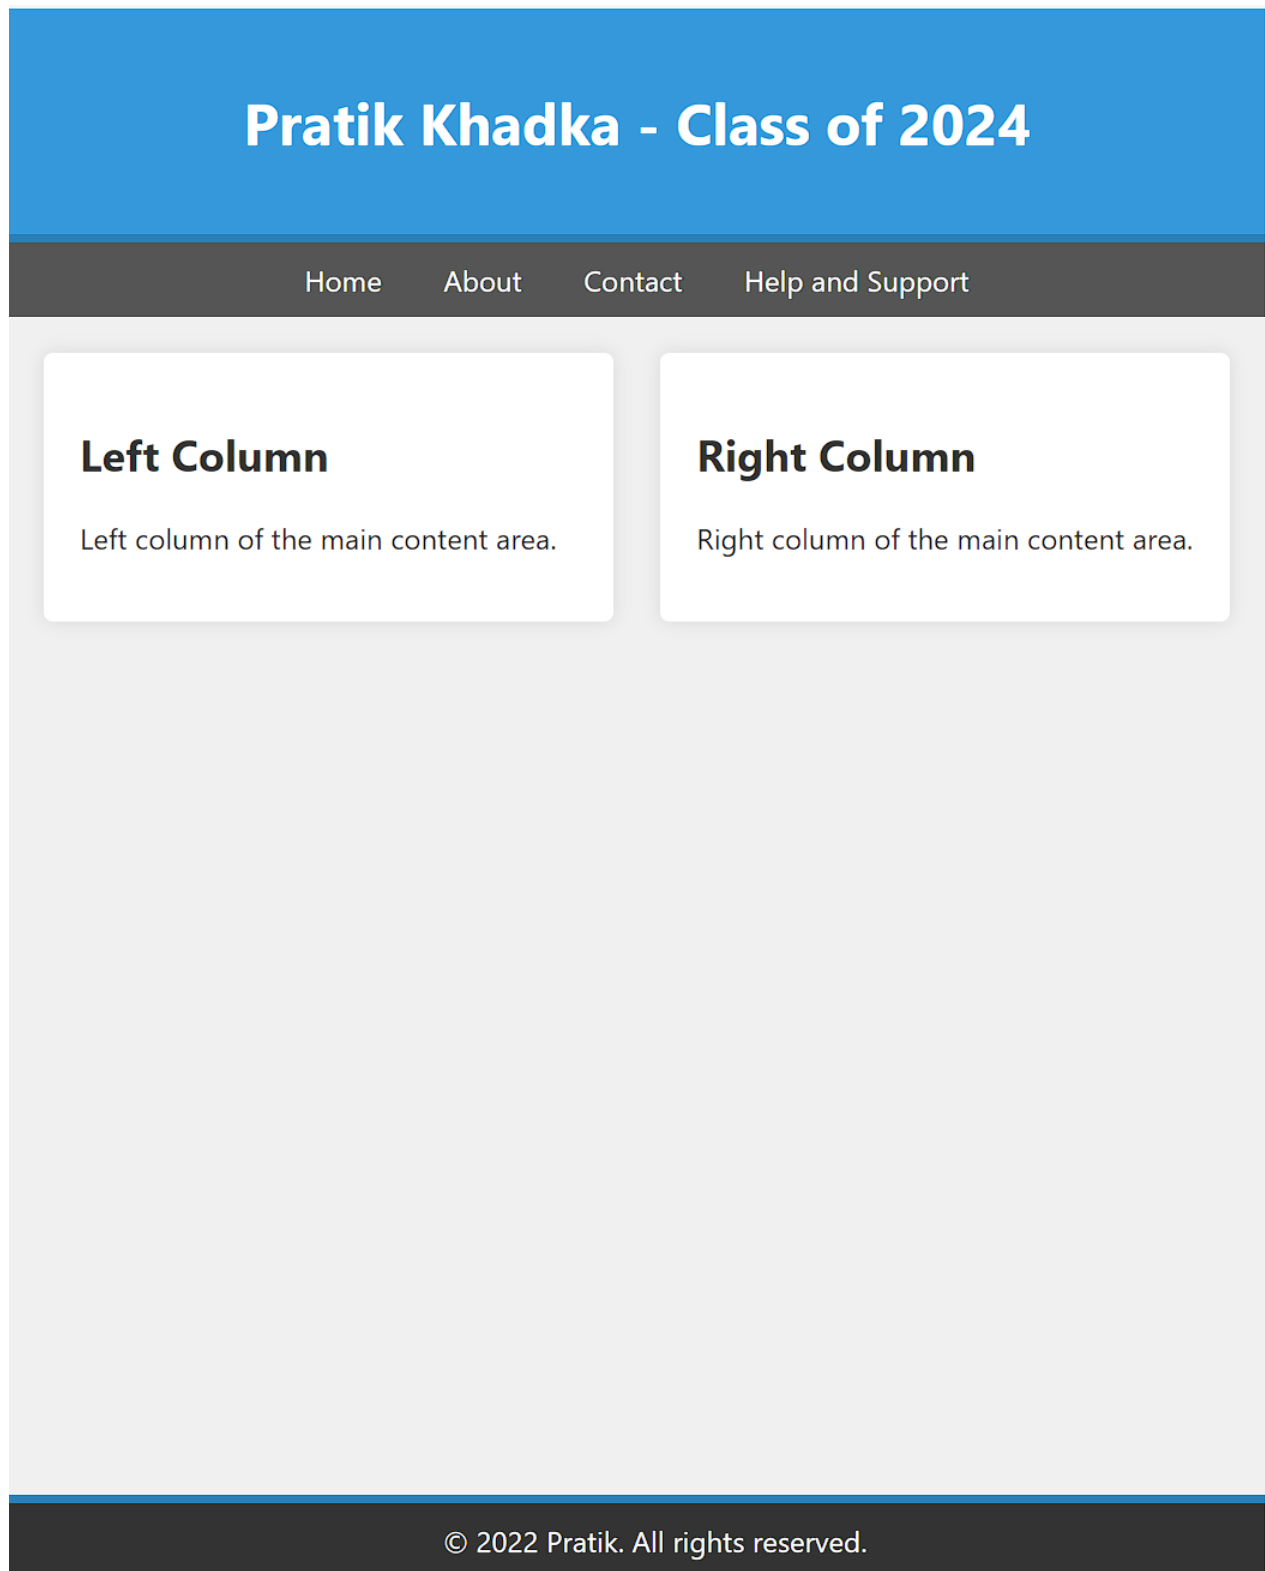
Pratik Khadka - Class of 2024

Home About Contact Help and Support

Left Column

Left column of the main content area.

Right Column

Right column of the main content area.

© 2022 Pratik. All rights reserved.